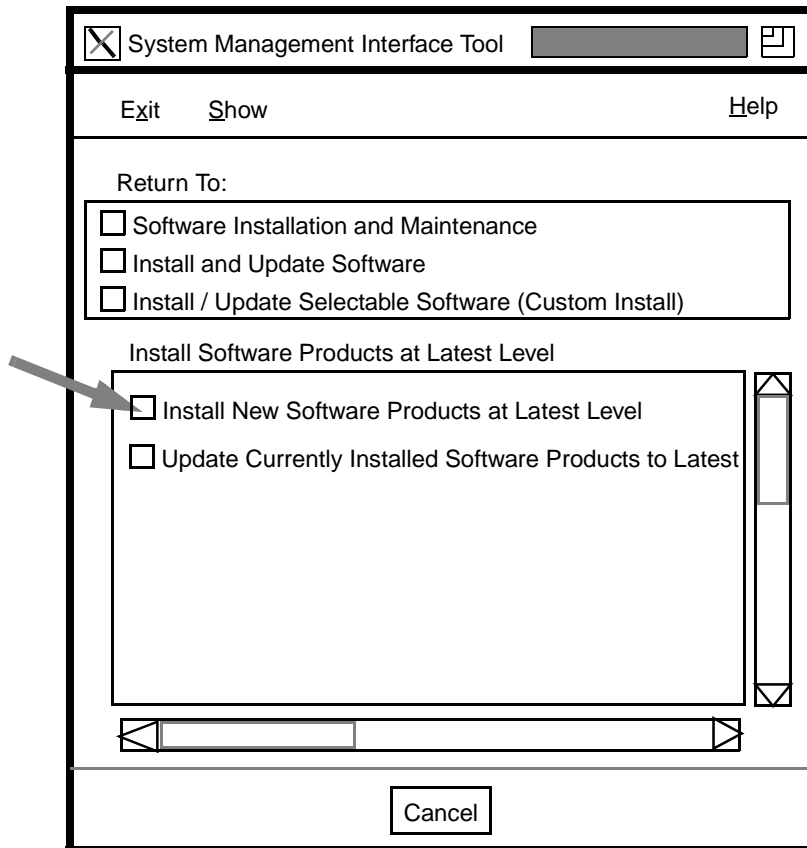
System Management Interface Tool

Exit Show Help

Return To:

Software Installation and Maintenance

Install and Update Software

Install / Update Selectable Software (Custom Install)

Install Software Products at Latest Level

Install New Software Products at Latest Level

Update Currently Installed Software Products to Latest

Cancel